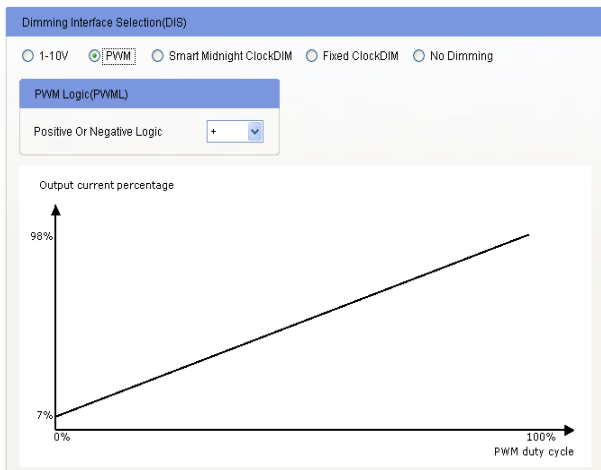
Dimming Interface Selection(DIS)

1-10V PWM Smart Midnight ClockDIM Fixed ClockDIM No Dimming

PWM Logic(PWML)

Positive Or Negative Logic +

Output current percentage

98%

7%

0%

100%

PWM duty cycle